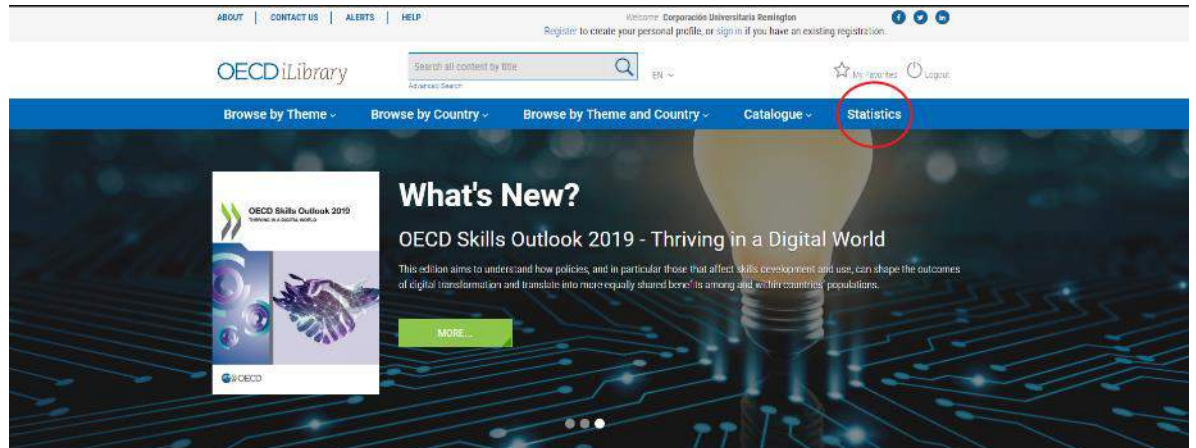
ABOUT | CONTACT US | ALERTS | HELP

Welcome Corporación Universitaria Remington
Register to create your personal profile, or sign in if you have an existing registration.

OECD iLibrary

Search all content by title
Advanced Search

EN

My Favorites Logout

Browse by Theme Browse by Country Browse by Theme and Country Catalogue Statistics

OECD Skills Outlook 2019
THRIVING IN A DIGITAL WORLD

OECD

What's New?

OECD Skills Outlook 2019 - Thriving in a Digital World

This edition aims to understand how policies, and in particular those that affect skills development and use, can shape the outcomes of digital transformation and translate into more equally shared benefits among and within countries' populations.

MORE...